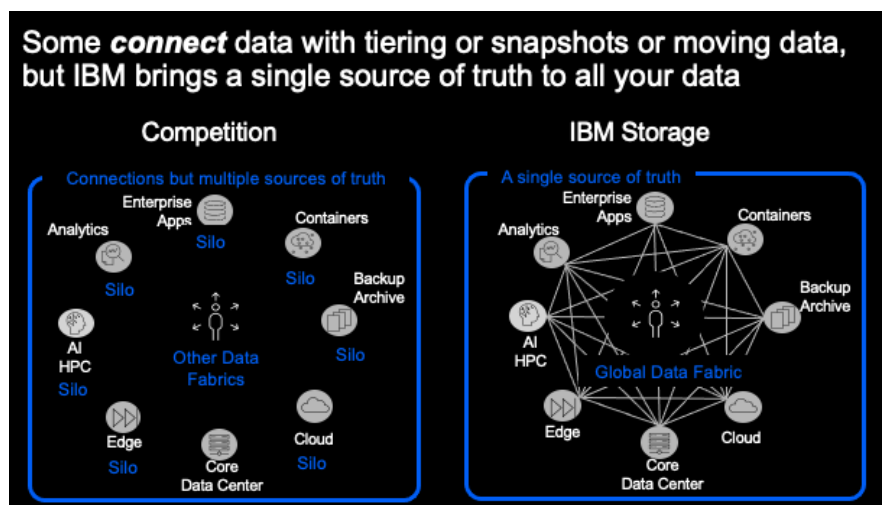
Some ***connect*** data with tiering or snapshots or moving data, but IBM brings a single source of truth to all your data

Competition

Connections but multiple sources of truth

Enterprise Apps
Silo

Analytics
Silo

Containers
Silo

Backup Archive
Silo

AI HPC
Silo

Other Data Fabrics

Edge
Silo

Core Data Center

Cloud
Silo

IBM Storage

A single source of truth

Enterprise Apps

Analytics

Containers

Backup Archive

AI HPC

Global Data Fabric

Edge

Core Data Center

Cloud